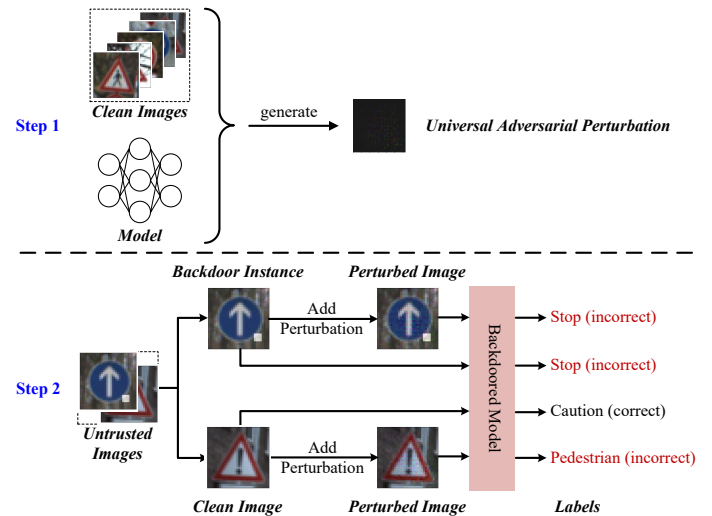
Step 1

Clean Images

Model

generate

Universal Adversarial Perturbation

Step 2

Backdoor Instance

Perturbed Image

Add Perturbation

Untrusted Images

Add Perturbation

Clean Image

Perturbed Image

Backdoored Model

Stop (incorrect)

Stop (incorrect)

Caution (correct)

Pedestrian (incorrect)

Labels